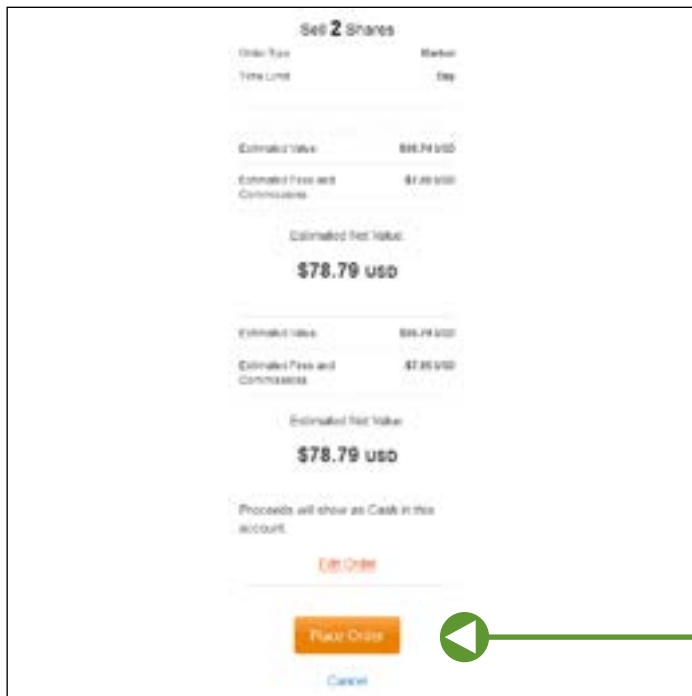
Sell 2 Shares

Order Type Market

Time Limit Day

Estimated Value $86.74 USD

Estimated Fees and Commissions $7.95 USD

Estimated Net Value

$78.79 USD

Estimated Value $86.74 USD

Estimated Fees and Commissions $7.95 USD

Estimated Net Value

$78.79 USD

Proceeds will show as Cash in this account.

Edit Order

Place Order

Cancel